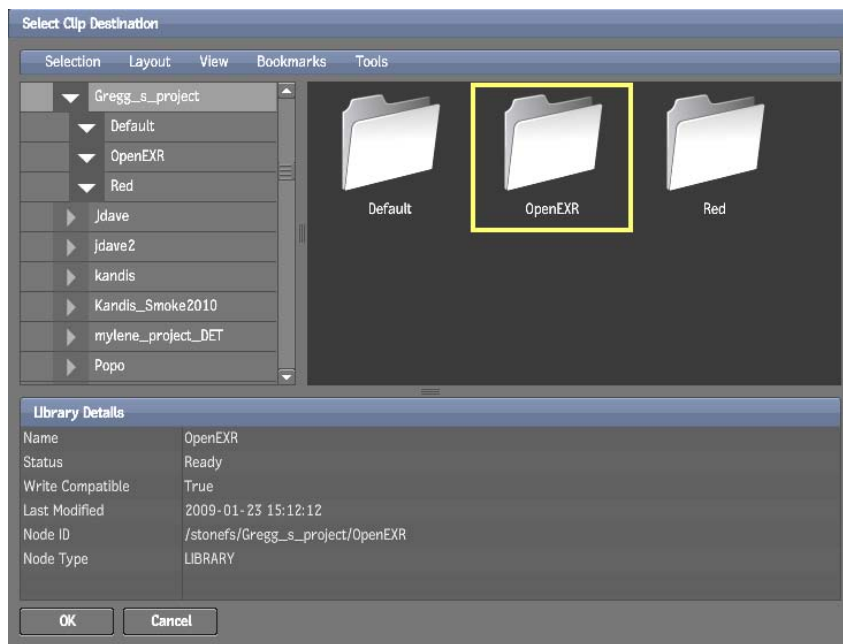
Select Clip Destination

Selection Layout View Bookmarks Tools

Gregg_s_project
Default
OpenEXR
Red
Jdave
jdave2
kandis
Kandis_Smoke2010
mylene_project_DET
Popo

Default
OpenEXR
Red

Library Details

| Name | OpenEXR |
|---|---|
| Status | Ready |
| Write Compatible | True |
| Last Modified | 2009-01-23 15:12:12 |
| Node ID | /stonefs/Gregg_s_project/OpenEXR |
| Node Type | LIBRARY |

OK Cancel